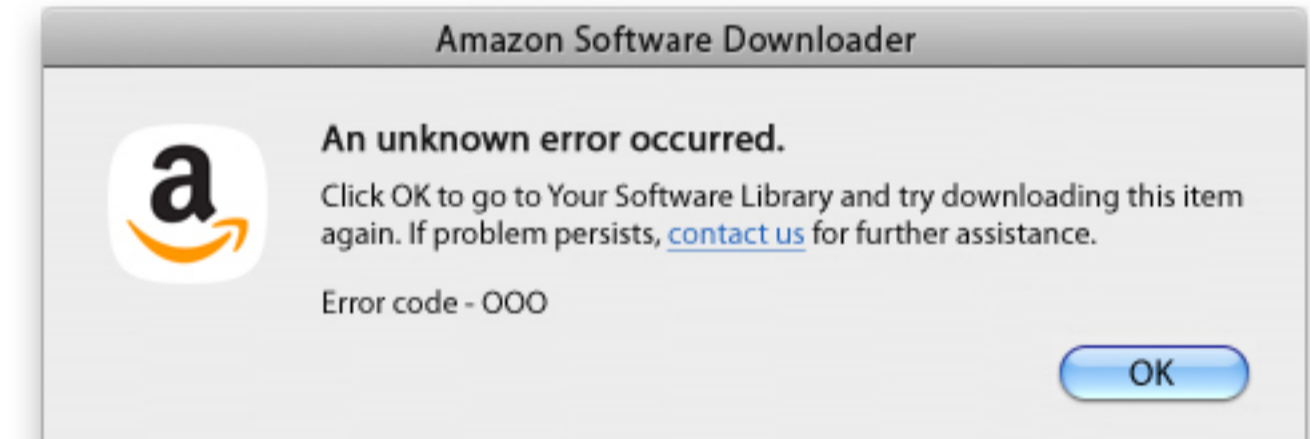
Amazon Software Downloader

a

An unknown error occurred.

Click OK to go to Your Software Library and try downloading this item again. If problem persists, contact us for further assistance.

Error code - OOO

OK